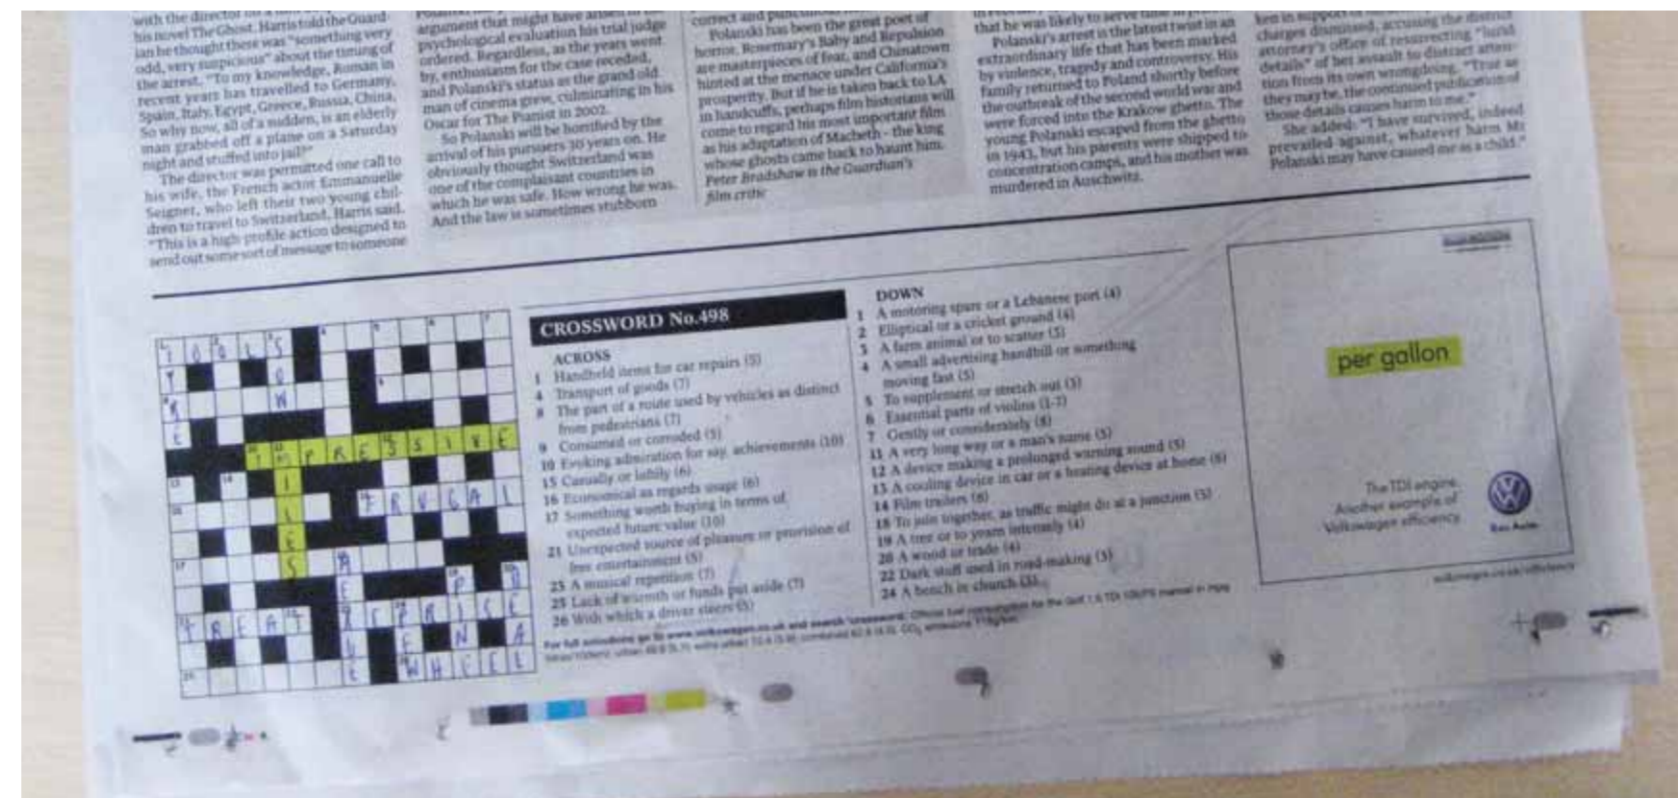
with the director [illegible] his novel The Ghost. Harris told the Guardian he thought there was "something very odd, very suspicious" about the timing of the arrest. "To my knowledge, Roman in recent years has travelled to Germany, Spain, Italy, Egypt, Greece, Russia, China. So why now, all of a sudden, is an elderly man grabbed off a plane on a Saturday night and stuffed into jail?"

The director was permitted one call to his wife, the French actor Emmanuelle Seigner, who left their two young children to travel to Switzerland. Harris said. "This is a high-profile action designed to send out some sort of message to someone

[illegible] argument that might have arisen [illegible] psychological evaluation his trial judge ordered. Regardless, as the years went by, enthusiasm for the case receded, and Polanski's status as the grand old man of cinema grew, culminating in his Oscar for The Pianist in 2002.

So Polanski will be horrified by the arrival of his pursuers 30 years on. He obviously thought Switzerland was one of the complaisant countries in which he was safe. How wrong he was. And the law is sometimes stubborn

correct and punctilious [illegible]

Polanski has been the great poet of horror. Rosemary's Baby and Repulsion are masterpieces of fear, and Chinatown hinted at the menace under California's prosperity. But if he is taken back to LA in handcuffs, perhaps film historians will come to regard his most important film as his adaptation of Macbeth - the king whose ghosts came back to haunt him.
Peter Bradshaw is the Guardian's film critic

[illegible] that he was likely to serve time in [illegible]

Polanski's arrest is the latest twist in an extraordinary life that has been marked by violence, tragedy and controversy. His family returned to Poland shortly before the outbreak of the second world war and were forced into the Krakow ghetto. The young Polanski escaped from the ghetto in 1943, but his parents were shipped to concentration camps, and his mother was murdered in Auschwitz.

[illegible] in support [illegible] charges dismissed, accusing the district attorney's office of resurrecting "lurid details" of her assault to distract attention from its own wrongdoing. "True as they may be, the continued publication of those details causes harm to me."

She added: "I have survived, indeed prevailed against, whatever harm Mr Polanski may have caused me as a child."

CROSSWORD No.498

ACROSS
1 Handheld items for car repairs (5)
4 Transport of goods (7)
8 The part of a route used by vehicles as distinct from pedestrians (7)
9 Consumed or corroded (5)
10 Evoking admiration for say, achievements (10)
15 Casually or lazily (6)
16 Economical as regards usage (6)
17 Something worth buying in terms of expected future value (10)
21 Unexpected source of pleasure or provision of free entertainment (5)
23 A musical repetition (7)
25 Lack of warmth or funds put aside (7)
26 With which a driver steers (5)

DOWN
1 A motoring spare or a Lebanese port (4)
2 Elliptical or a cricket ground (4)
3 A farm animal or to scatter (5)
4 A small advertising handbill or something moving fast (5)
5 To supplement or stretch out (3)
6 Essential parts of violins (1-7)
7 Gently or considerately (8)
11 A very long way or a man's name (5)
12 A device making a prolonged warning sound (5)
13 A cooling device in car or a heating device at home (8)
14 Film trailers (8)
18 To join together, as traffic might do at a junction (5)
19 A tree or to yearn intensely (4)
20 A wood or trade (4)
22 Dark stuff used in road-making (3)
24 A bench in church (3)

TOOLS
TAR
ROW
IMPRESSIVE
FRUGAL
TREAT
RESERVE
WHEEL

For full solutions go to www.volkswagen.co.uk and search 'crossword'. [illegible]

per gallon

The TDI engine.
Another example of Volkswagen efficiency.

Das Auto.

volkswagen.co.uk/efficiency